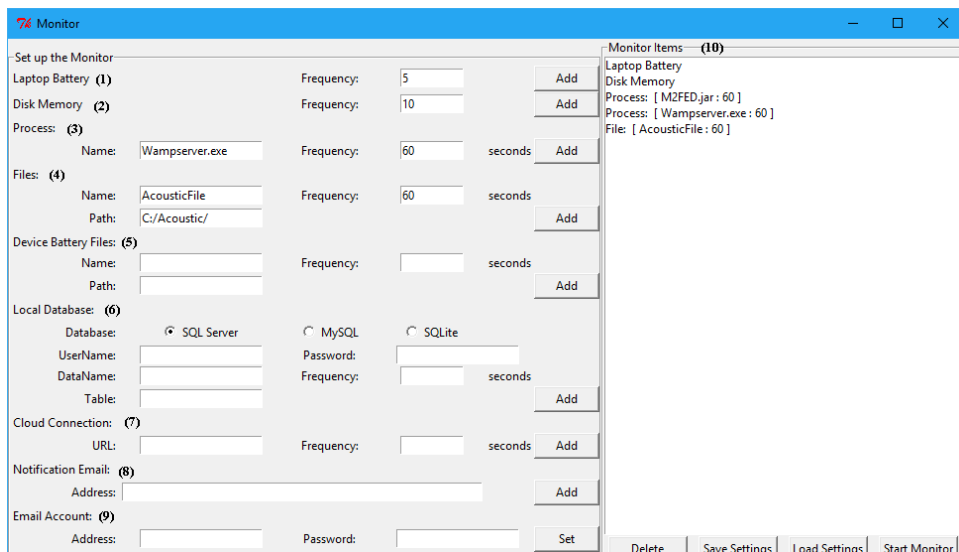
Monitor

Set up the Monitor

Laptop Battery (1) Frequency: 5 Add

Disk Memory (2) Frequency: 10 Add

Process: (3)

Name: Wampserver.exe Frequency: 60 seconds Add

Files: (4)

Name: AcousticFile Frequency: 60 seconds

Path: C:/Acoustic/ Add

Device Battery Files: (5)

Name: Frequency: seconds

Path: Add

Local Database: (6)

Database: SQL Server MySQL SQLite

UserName: Password:

DataName: Frequency: seconds

Table: Add

Cloud Connection: (7)

URL: Frequency: seconds Add

Notification Email: (8)

Address: Add

Email Account: (9)

Address: Password: Set

Monitor Items (10)

Laptop Battery
Disk Memory
Process: [ M2FED.jar : 60 ]
Process: [ Wampserver.exe : 60 ]
File: [ AcousticFile : 60 ]

Delete Save Settings Load Settings Start Monitor